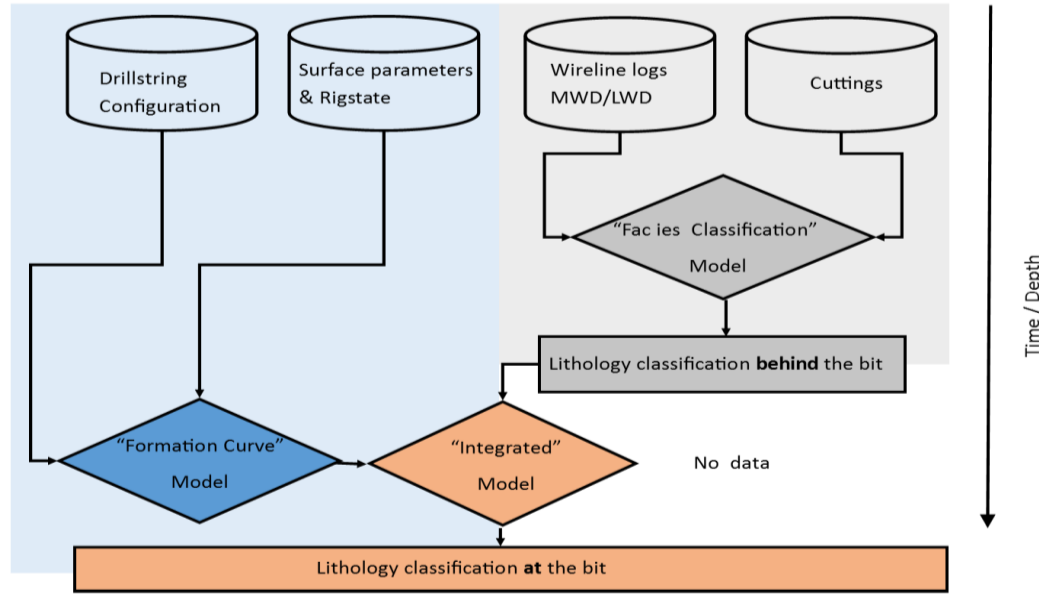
Drillstring Configuration

Surface parameters & Rigstate

Wireline logs MWD/LWD

Cuttings

"Fac ies Classification" Model

Lithology classification **behind** the bit

"Formation Curve" Model

"Integrated" Model

No data

Lithology classification **at** the bit

Time / Depth